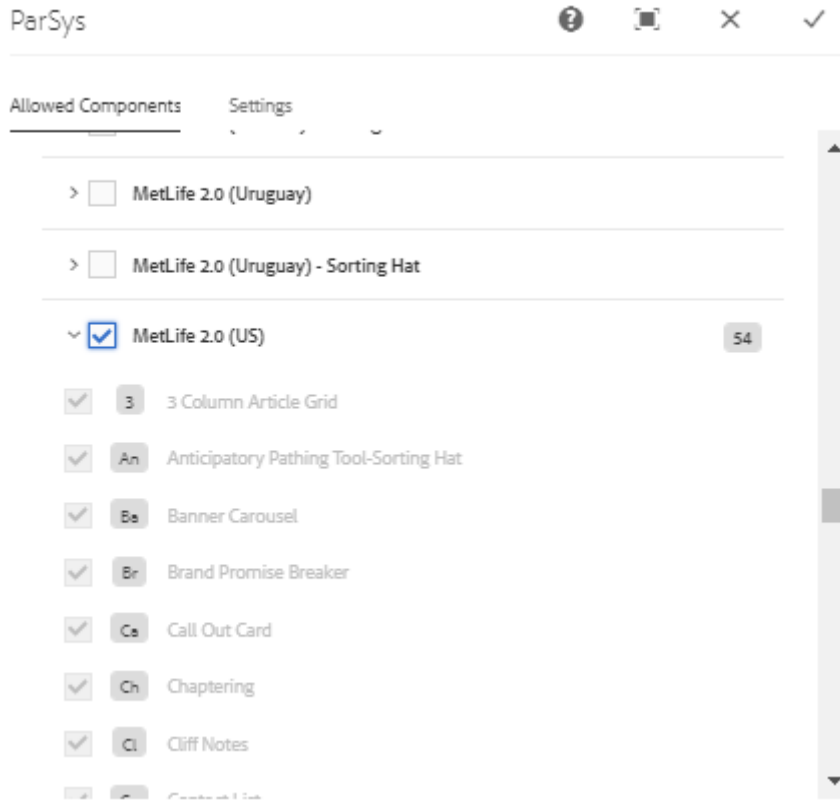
ParSys

Allowed Components Settings

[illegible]

MetLife 2.0 (Uruguay)

MetLife 2.0 (Uruguay) - Sorting Hat

MetLife 2.0 (US) 54

3 3 Column Article Grid

An Anticipatory Pathing Tool-Sorting Hat

Ba Banner Carousel

Br Brand Promise Breaker

Ca Call Out Card

Ch Chaptering

Cl Cliff Notes

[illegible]